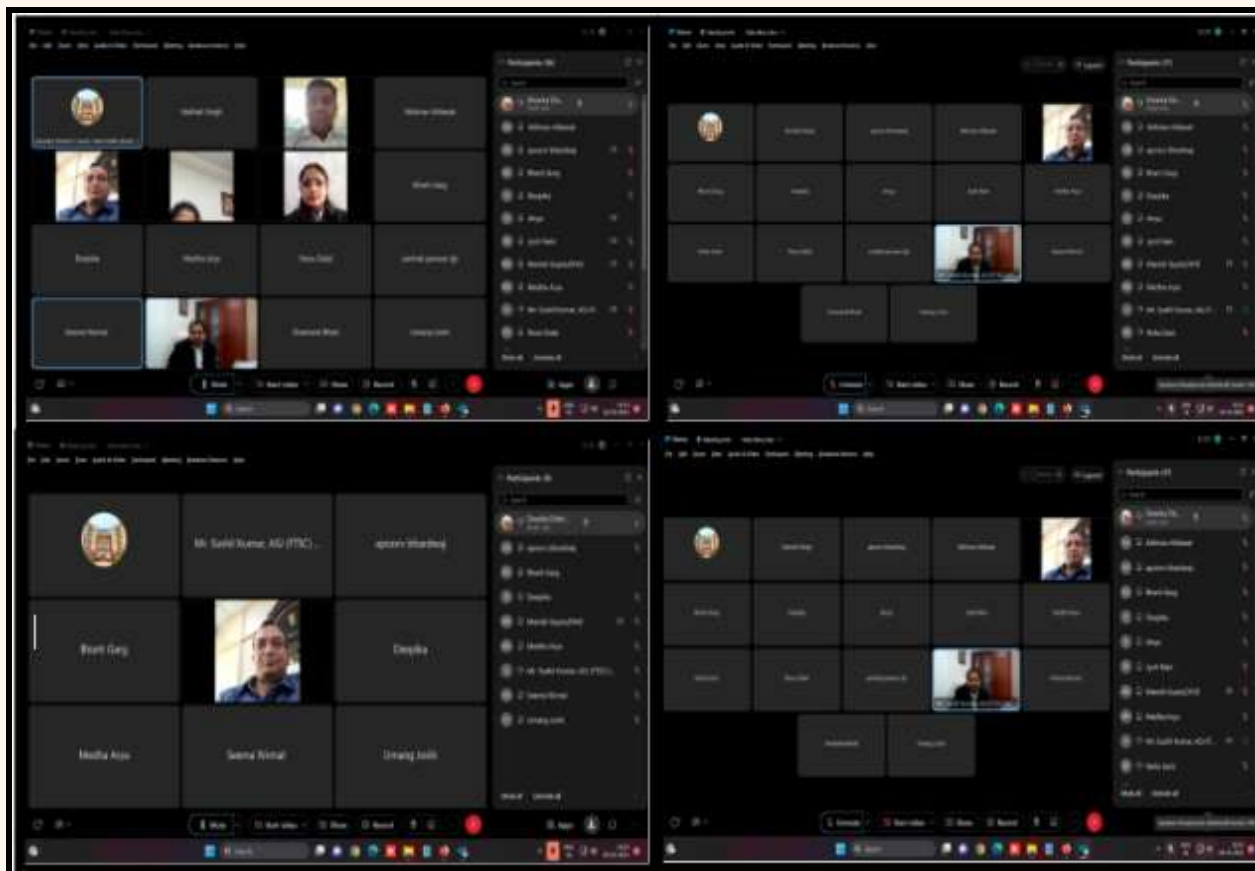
Mr. Sushil Kumar, AIU (FTSC) ...

apoorv bhardwaj

Bharti Garg

Deepika

Medha Arya

Seema Nirmal

Umang Joshi

Vaibhav Singh

Abhinav Ahlawat

Deepika

Medha Arya

Seema Nirmal

Umang Joshi

Participants

Mute

Start video

Share

Record

Apps

Mute all

Unmute all

Search

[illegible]